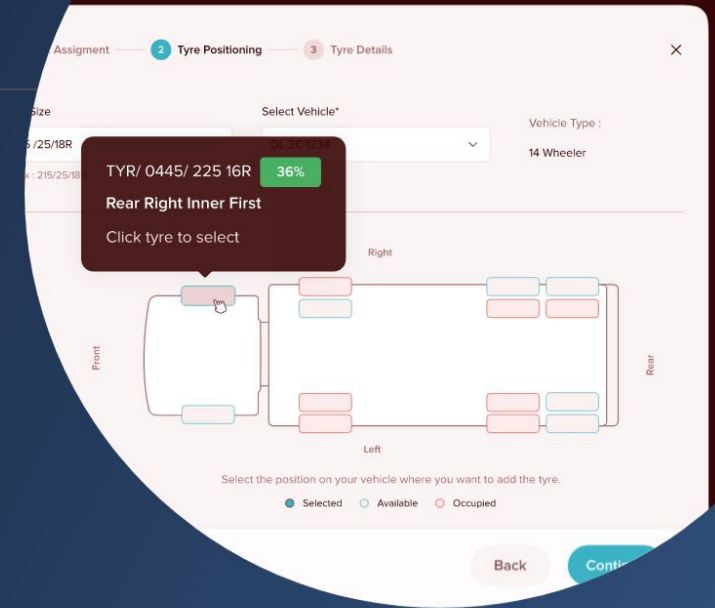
Assigment 2 Tyre Positioning 3 Tyre Details

×

Size

5 /25/18R

x : 215/25/18

Select Vehicle*

DL 2C 1234

Vehicle Type :

14 Wheeler

TYR/ 0445/ 225 16R 36%

Rear Right Inner First

Click tyre to select

Right

Front

Rear

Left

Select the position on your vehicle where you want to add the tyre.

Selected Available Occupied

Back

Conti